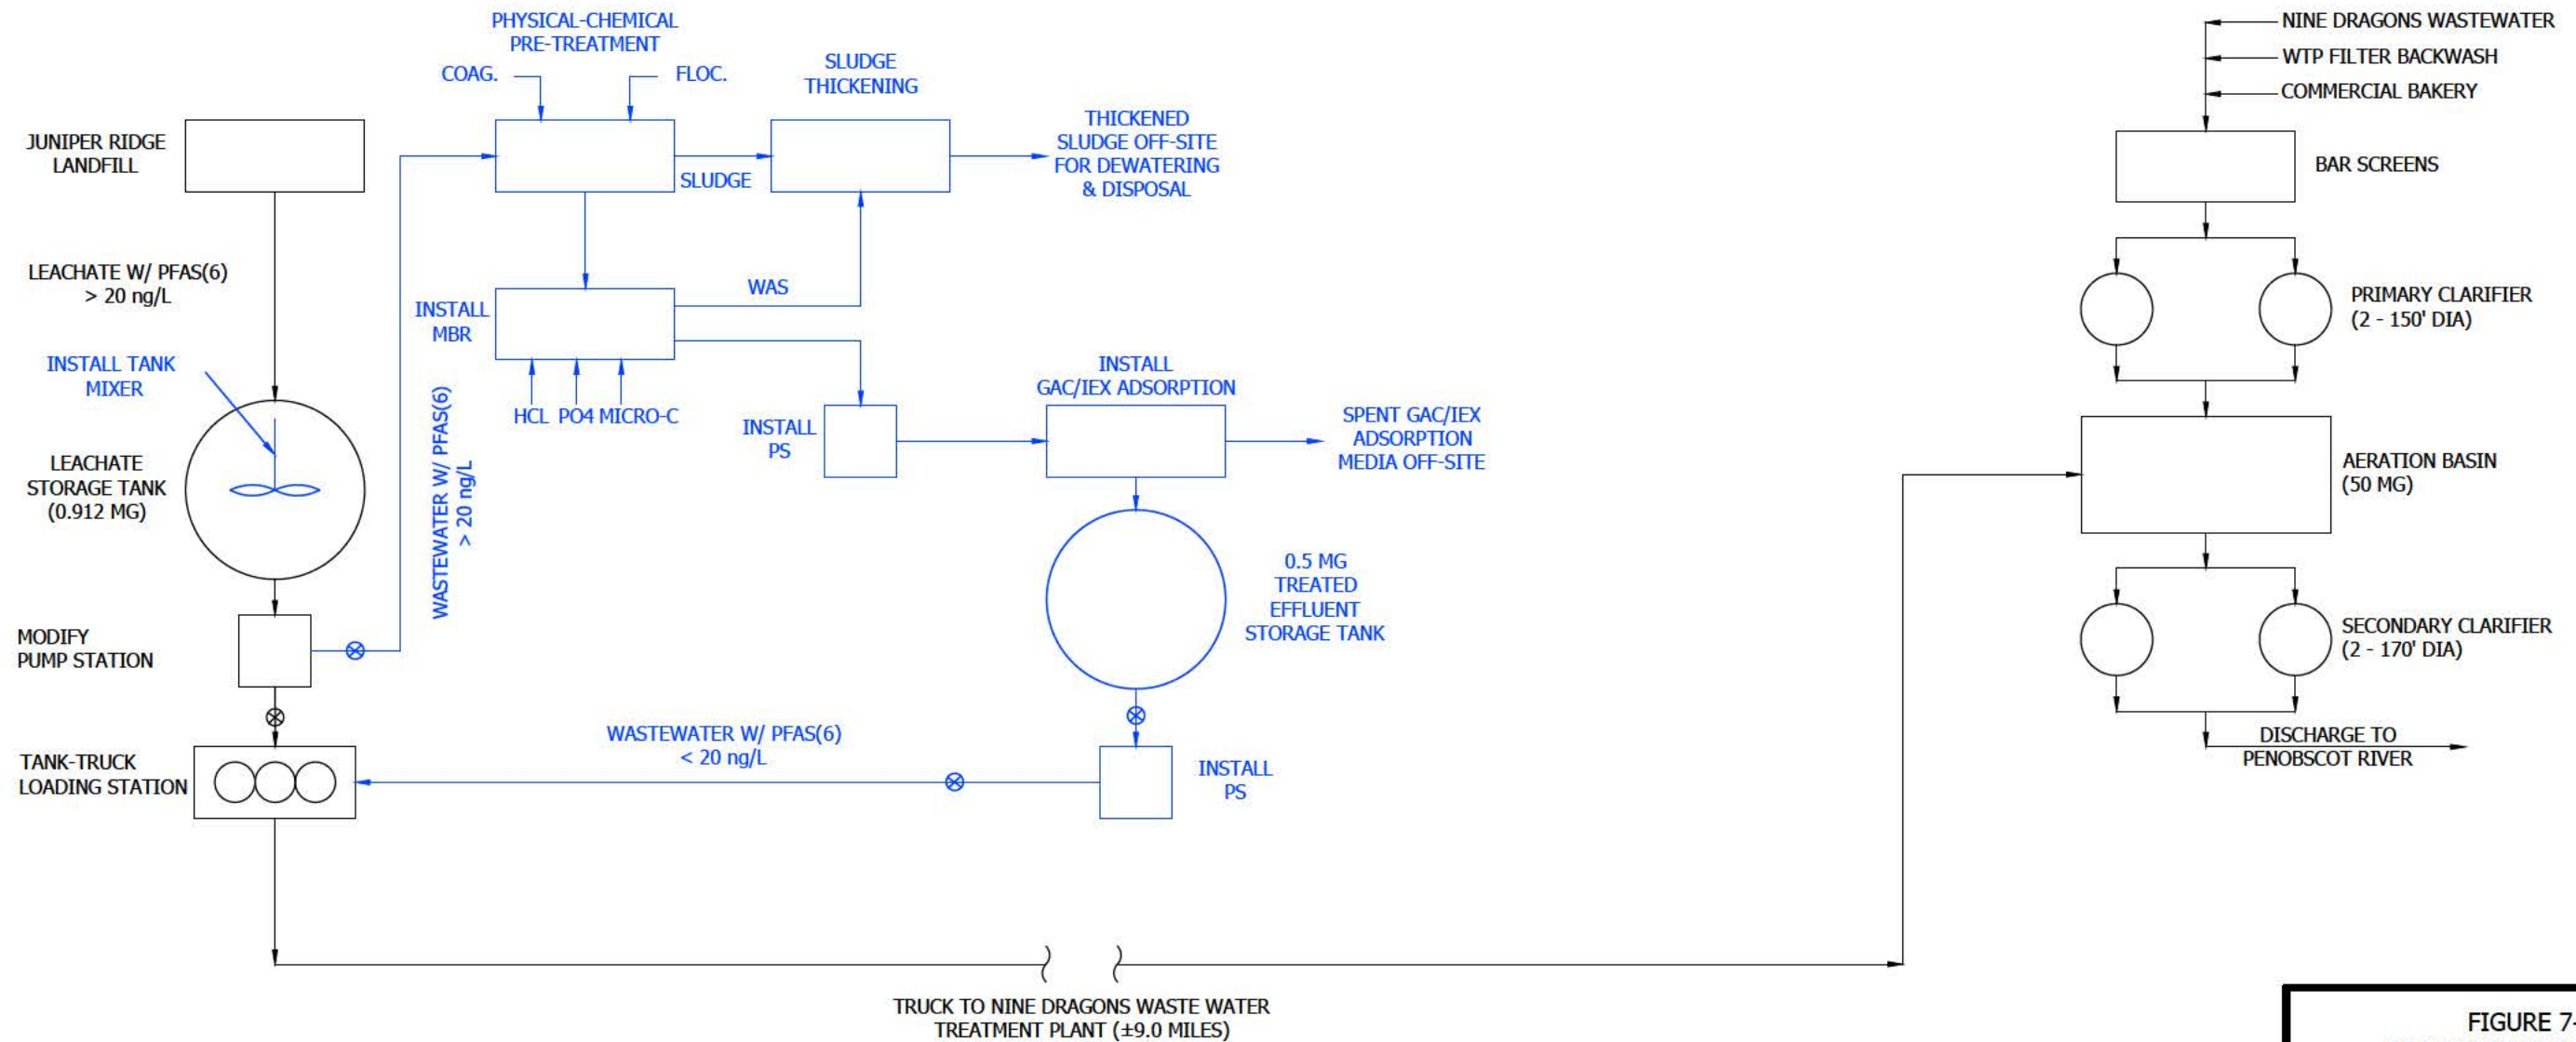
PHYSICAL-CHEMICAL PRE-TREATMENT

COAG.

FLOC.

SLUDGE THICKENING

JUNIPER RIDGE LANDFILL

SLUDGE

THICKENED SLUDGE OFF-SITE FOR DEWATERING & DISPOSAL

LEACHATE W/ PFAS(6) > 20 ng/L

INSTALL MBR

WAS

INSTALL TANK MIXER

HCL PO4 MICRO-C

INSTALL PS

INSTALL GAC/IEX ADSORPTION

SPENT GAC/IEX ADSORPTION MEDIA OFF-SITE

LEACHATE STORAGE TANK (0.912 MG)

WASTEWATER W/ PFAS(6) > 20 ng/L

0.5 MG TREATED EFFLUENT STORAGE TANK

MODIFY PUMP STATION

TANK-TRUCK LOADING STATION

WASTEWATER W/ PFAS(6) < 20 ng/L

INSTALL PS

TRUCK TO NINE DRAGONS WASTE WATER TREATMENT PLANT (±9.0 MILES)

NINE DRAGONS WASTEWATER

WTP FILTER BACKWASH

COMMERCIAL BAKERY

BAR SCREENS

PRIMARY CLARIFIER (2 - 150' DIA)

AERATION BASIN (50 MG)

SECONDARY CLARIFIER (2 - 170' DIA)

DISCHARGE TO PENOBSCOT RIVER

FIGURE 7-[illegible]